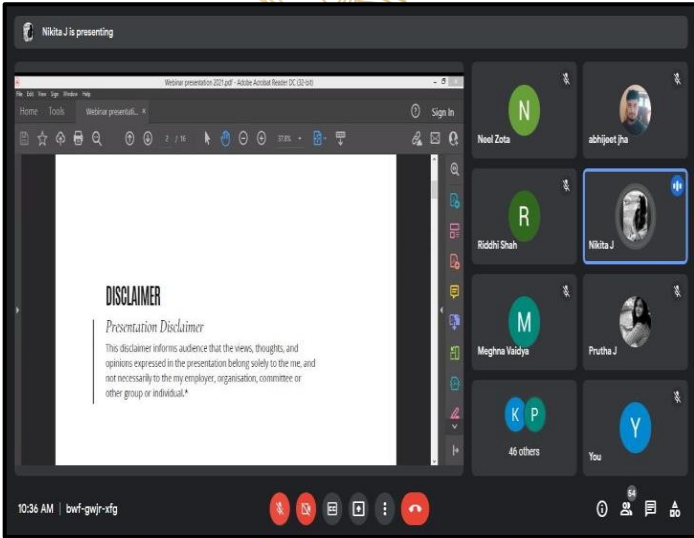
Nikita J is presenting

Webinar presentation 2021.pdf - Adobe Acrobat Reader DC (32-bit)

File Edit View Sign Window Help

Home Tools Webinar presentati... ×

Sign In

2 / 16

37.8%

DISCLAIMER

Presentation Disclaimer

This disclaimer informs audience that the views, thoughts, and opinions expressed in the presentation belong solely to the me, and not necessarily to the my employer, organisation, committee or other group or individual.*

N
Neel Zota

abhijeet jha

R
Riddhi Shah

Nikita J

M
Meghna Vaidya

Prutha J

K P
46 others

Y
You

10:36 AM | bwf-gwjr-xfg

54